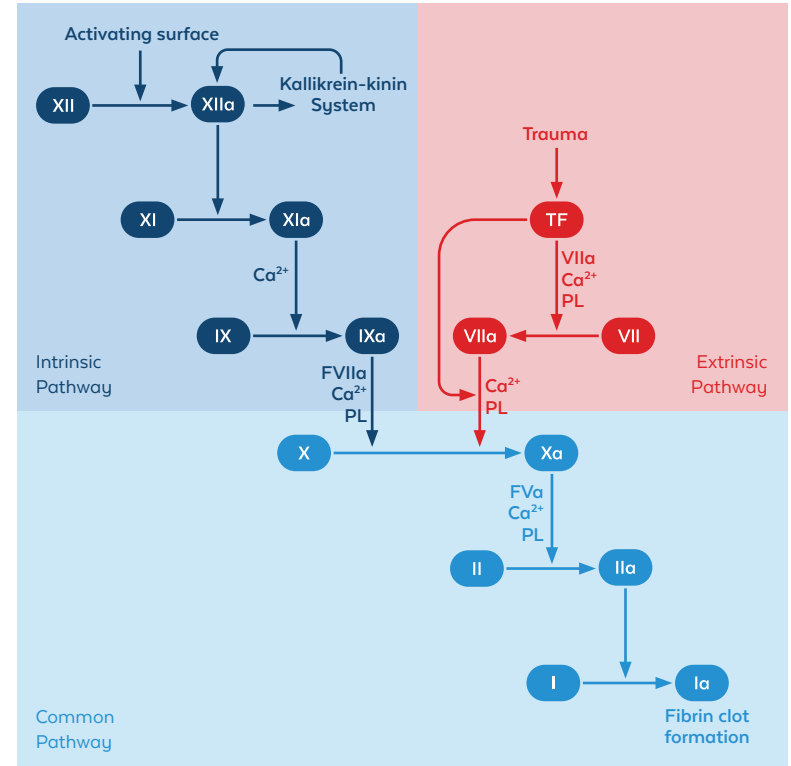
Activating surface

XII

XIIa

Kallikrein-kinin System

Trauma

XI

XIa

TF

VIIa
$Ca^{2+}$
PL

$Ca^{2+}$

IX

IXa

VIIa

VII

Intrinsic Pathway

FVIIa
$Ca^{2+}$
PL

$Ca^{2+}$
PL

Extrinsic Pathway

X

Xa

FVa
$Ca^{2+}$
PL

II

IIa

I

Ia

Common Pathway

Fibrin clot formation